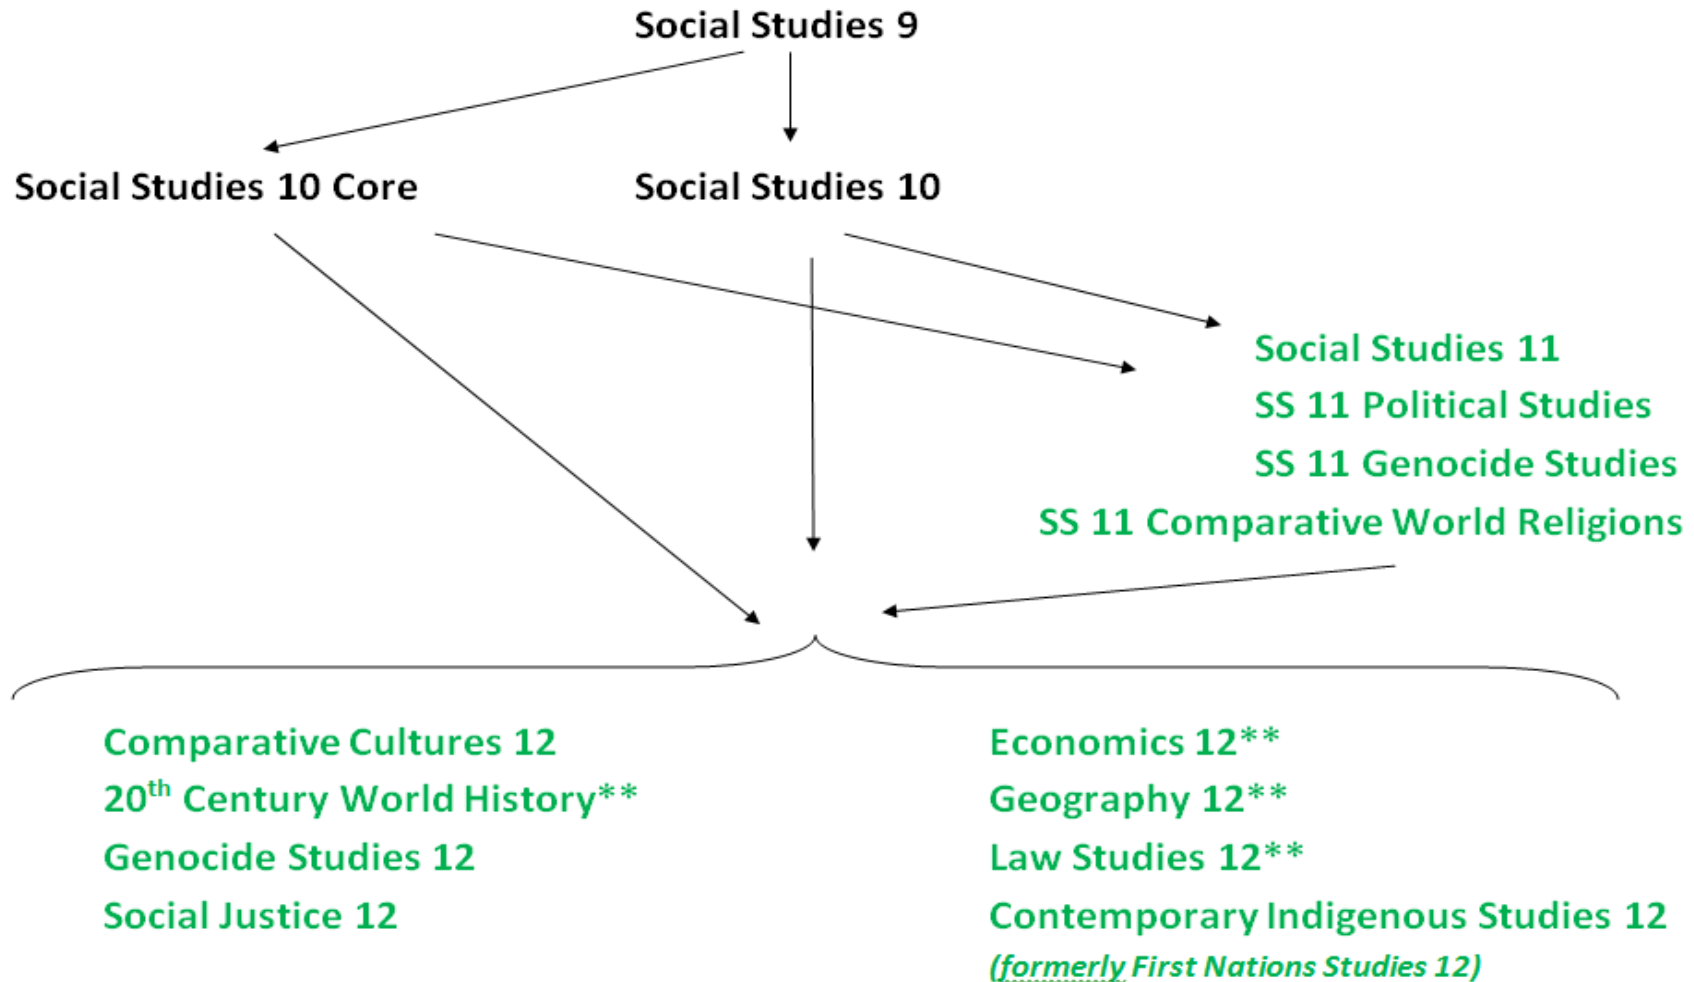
Social Studies 9

Social Studies 10 Core

Social Studies 10

Social Studies 11
SS 11 Political Studies
SS 11 Genocide Studies
SS 11 Comparative World Religions

Comparative Cultures 12
20$^{th}$ Century World History**
Genocide Studies 12
Social Justice 12

Economics 12**
Geography 12**
Law Studies 12**
Contemporary Indigenous Studies 12
(formerly First Nations Studies 12)